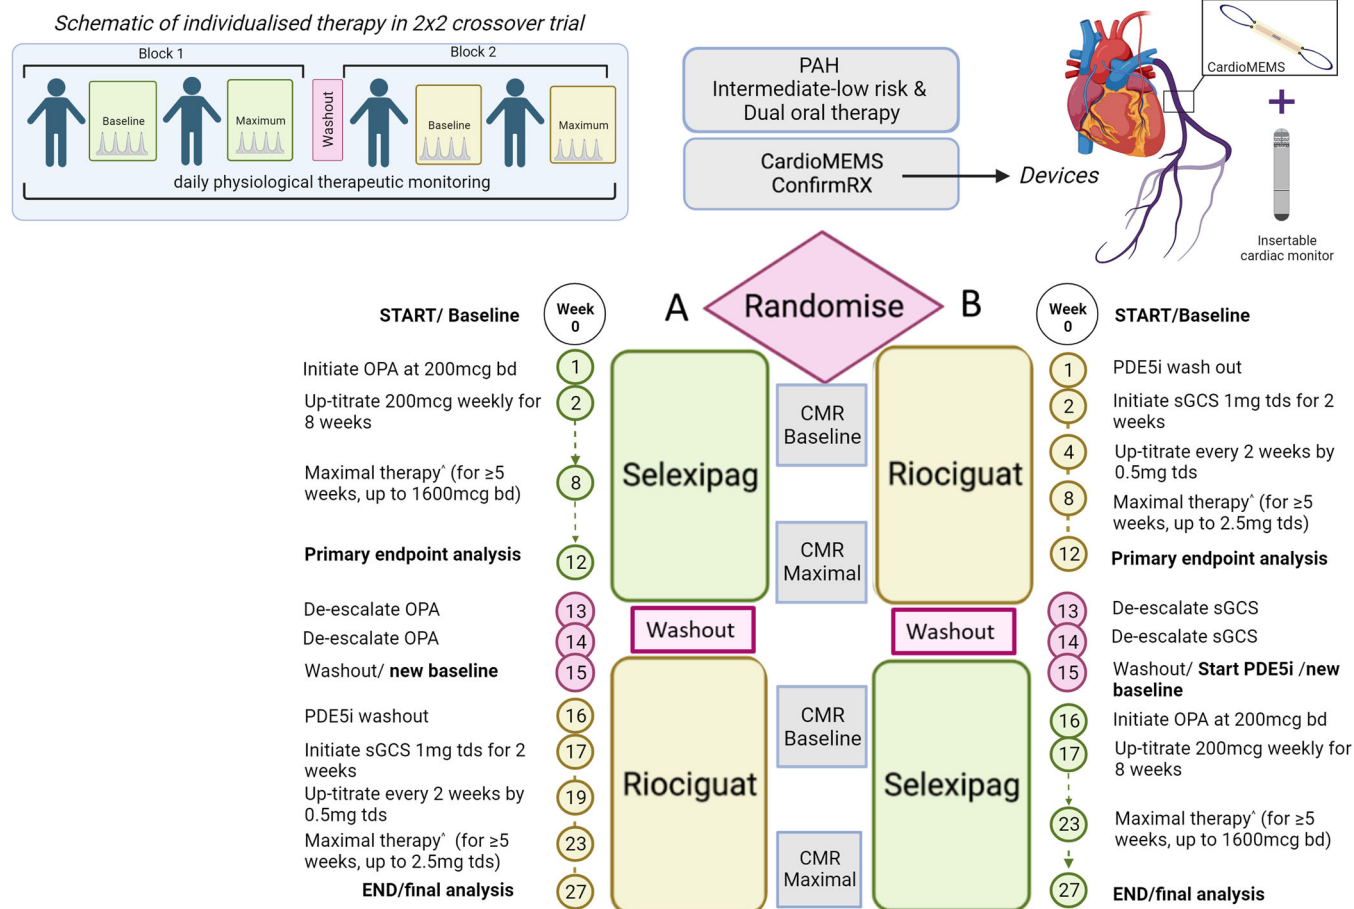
Schematic of individualised therapy in 2x2 crossover trial

Block 1

Block 2

Baseline

Maximum

Washout

Baseline

Maximum

daily physiological therapeutic monitoring

PAH
Intermediate-low risk &
Dual oral therapy

CardioMEMS
ConfirmRX

Devices

CardioMEMS

+

Insertable cardiac monitor

A

Randomise

B

START/ Baseline

Week 0

Week 0

START/Baseline

Initiate OPA at 200mcg bd

1

Up-titrate 200mcg weekly for 8 weeks

2

Maximal therapy^ (for ≥5 weeks, up to 1600mcg bd)

8

Primary endpoint analysis

12

De-escalate OPA

13

De-escalate OPA

14

Washout/ new baseline

15

PDE5i washout

16

Initiate sGCS 1mg tds for 2 weeks

17

Up-titrate every 2 weeks by 0.5mg tds

19

Maximal therapy^ (for ≥5 weeks, up to 2.5mg tds)

23

END/final analysis

27

Selexipag

CMR Baseline

CMR Maximal

Washout

Riociguat

CMR Baseline

CMR Maximal

Riociguat

Washout

Selexipag

1

PDE5i wash out

2

Initiate sGCS 1mg tds for 2 weeks

4

Up-titrate every 2 weeks by 0.5mg tds

8

Maximal therapy^ (for ≥5 weeks, up to 2.5mg tds)

12

Primary endpoint analysis

13

De-escalate sGCS

14

De-escalate sGCS

15

Washout/ Start PDE5i /new baseline

16

Initiate OPA at 200mcg bd

17

Up-titrate 200mcg weekly for 8 weeks

23

Maximal therapy^ (for ≥5 weeks, up to 1600mcg bd)

27

END/final analysis